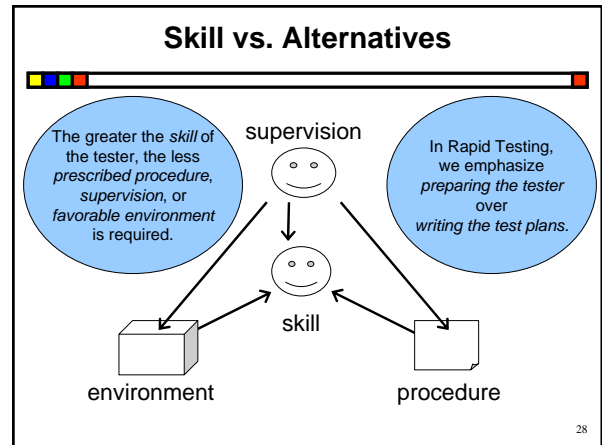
Skill vs. Alternatives

The greater the *skill* of the tester, the less *prescribed procedure*, *supervision*, or *favorable environment* is required.

supervision

In Rapid Testing, we emphasize *preparing the tester* over *writing the test plans.*

skill

environment

procedure

28